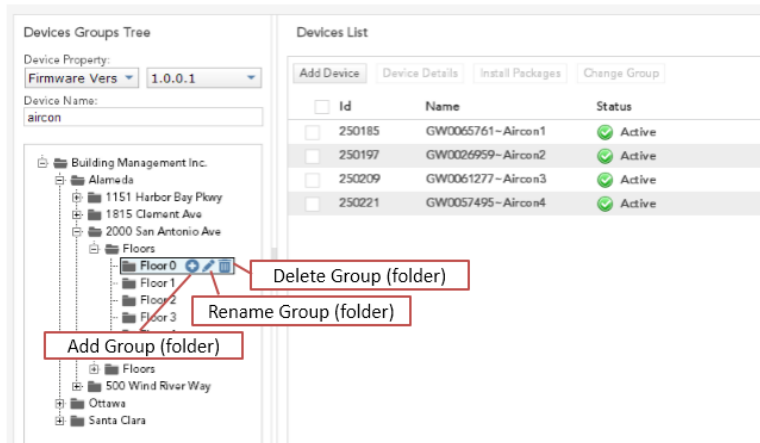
Devices Groups Tree

Device Property:

Firmware Vers

1.0.0.1

Device Name:

aircon

Building Management Inc.
Alameda
1151 Harbor Bay Pkwy
1815 Clement Ave
2000 San Antonio Ave
Floors
Floor 0
Floor 1
Floor 2
Floor 3
Floors
500 Wind River Way
Ottawa
Santa Clara

Delete Group (folder)

Rename Group (folder)

Add Group (folder)

Devices List

Add Device | Device Details | Install Packages | Change Group

| | Id | Name | Status |
|---|---|---|---|
| | 250185 | GW0065761~Aircon1 | Active |
| | 250197 | GW0026959~Aircon2 | Active |
| | 250209 | GW0061277~Aircon3 | Active |
| | 250221 | GW0057495~Aircon4 | Active |